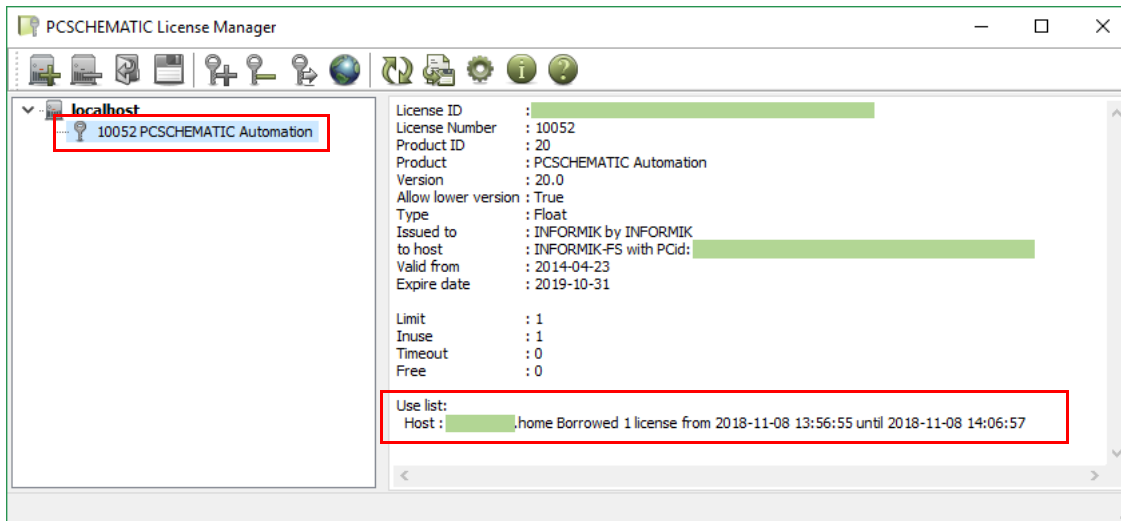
PCSCHEMATIC License Manager

localhost
10052 PCSCHEMATIC Automation

License ID :
License Number : 10052
Product ID : 20
Product : PCSCHEMATIC Automation
Version : 20.0
Allow lower version : True
Type : Float
Issued to : INFORMIK by INFORMIK
to host : INFORMIK-FS with PCid:
Valid from : 2014-04-23
Expire date : 2019-10-31

Limit : 1
Inuse : 1
Timeout : 0
Free : 0

Use list:
Host : .home Borrowed 1 license from 2018-11-08 13:56:55 until 2018-11-08 14:06:57